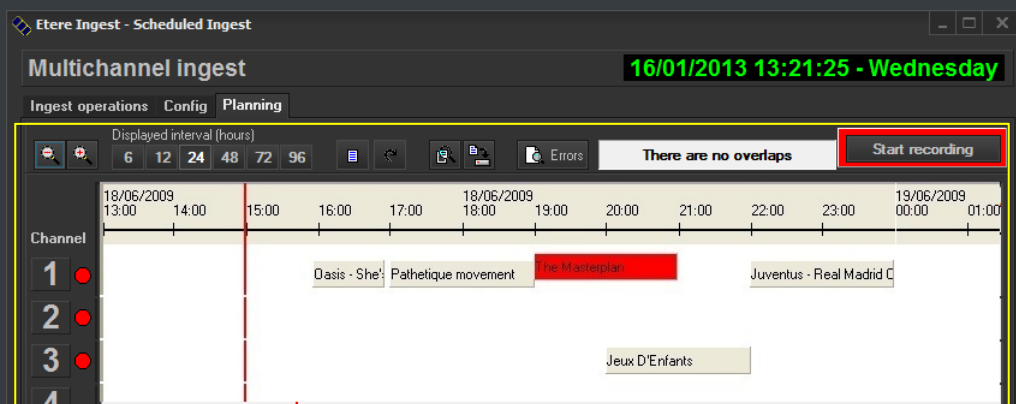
Etere Ingest - Scheduled Ingest

Multichannel ingest

16/01/2013 13:21:25 - Wednesday

Ingest operations Config Planning

Displayed interval (hours)

6 12 24 48 72 96

Errors

There are no overlaps

Start recording

18/06/2009 13:00 14:00 15:00 16:00 17:00 18/06/2009 18:00 19:00 20:00 21:00 22:00 23:00 19/06/2009 00:00 01:00

Channel

1 Oasis - She's Pathetique movement The Masterplan Juventus - Real Madrid C

2

3 Jeux D'Enfants

4